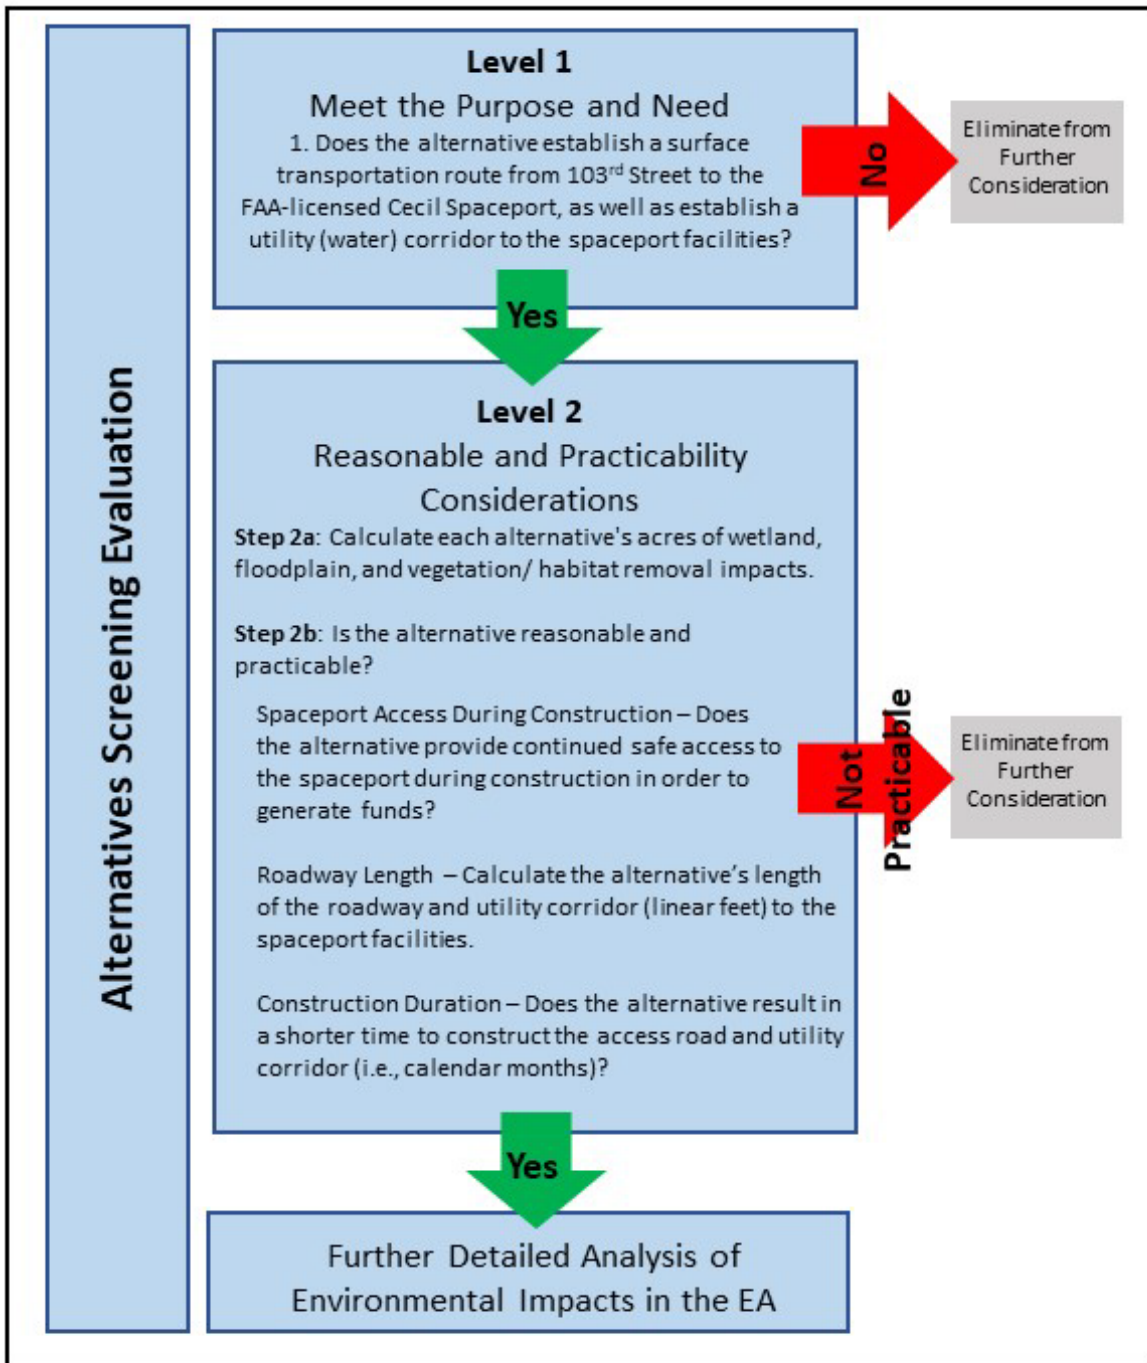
Alternatives Screening Evaluation

**Level 1**
Meet the Purpose and Need
1. Does the alternative establish a surface transportation route from 103$^{rd}$ Street to the FAA-licensed Cecil Spaceport, as well as establish a utility (water) corridor to the spaceport facilities?

No

Eliminate from Further Consideration

Yes

**Level 2**
Reasonable and Practicability Considerations
**Step 2a**: Calculate each alternative's acres of wetland, floodplain, and vegetation/ habitat removal impacts.

**Step 2b**: Is the alternative reasonable and practicable?

Spaceport Access During Construction – Does the alternative provide continued safe access to the spaceport during construction in order to generate funds?

Roadway Length – Calculate the alternative's length of the roadway and utility corridor (linear feet) to the spaceport facilities.

Construction Duration – Does the alternative result in a shorter time to construct the access road and utility corridor (i.e., calendar months)?

Not Practicable

Eliminate from Further Consideration

Yes

Further Detailed Analysis of Environmental Impacts in the EA